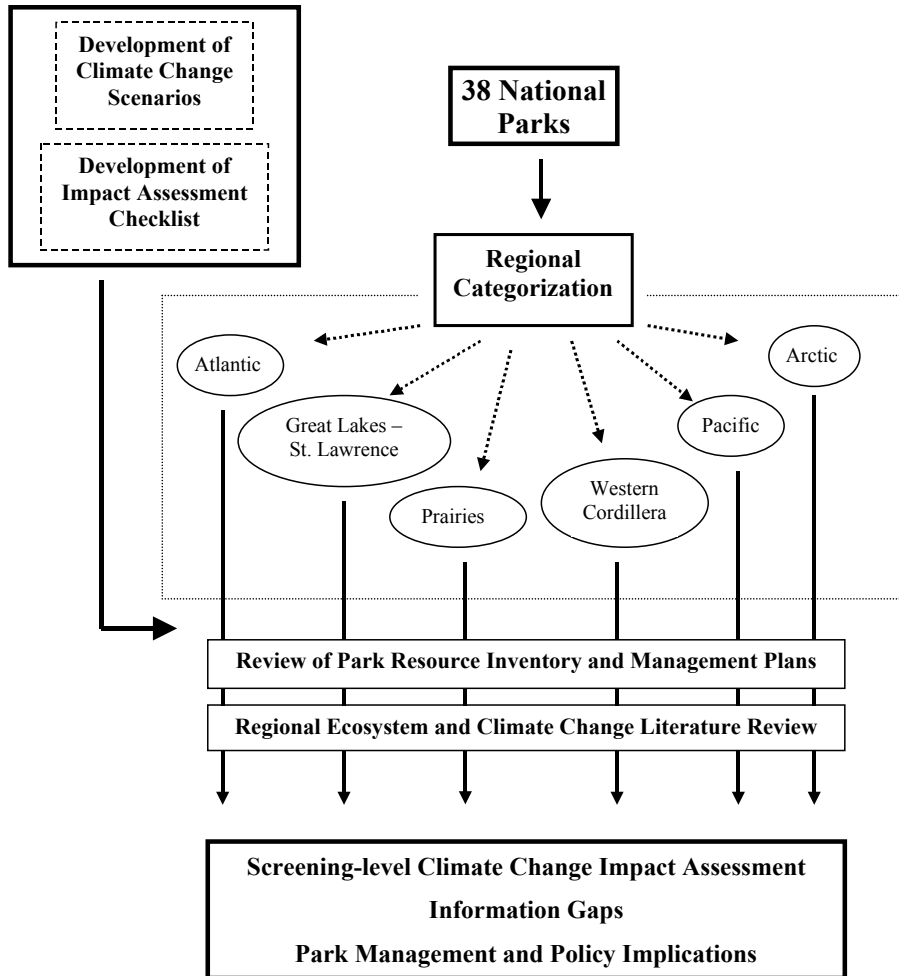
Development of Climate Change Scenarios

Development of Impact Assessment Checklist

38 National Parks

Regional Categorization

Atlantic

Great Lakes – St. Lawrence

Prairies

Western Cordillera

Pacific

Arctic

Review of Park Resource Inventory and Management Plans

Regional Ecosystem and Climate Change Literature Review

Screening-level Climate Change Impact Assessment

Information Gaps

Park Management and Policy Implications